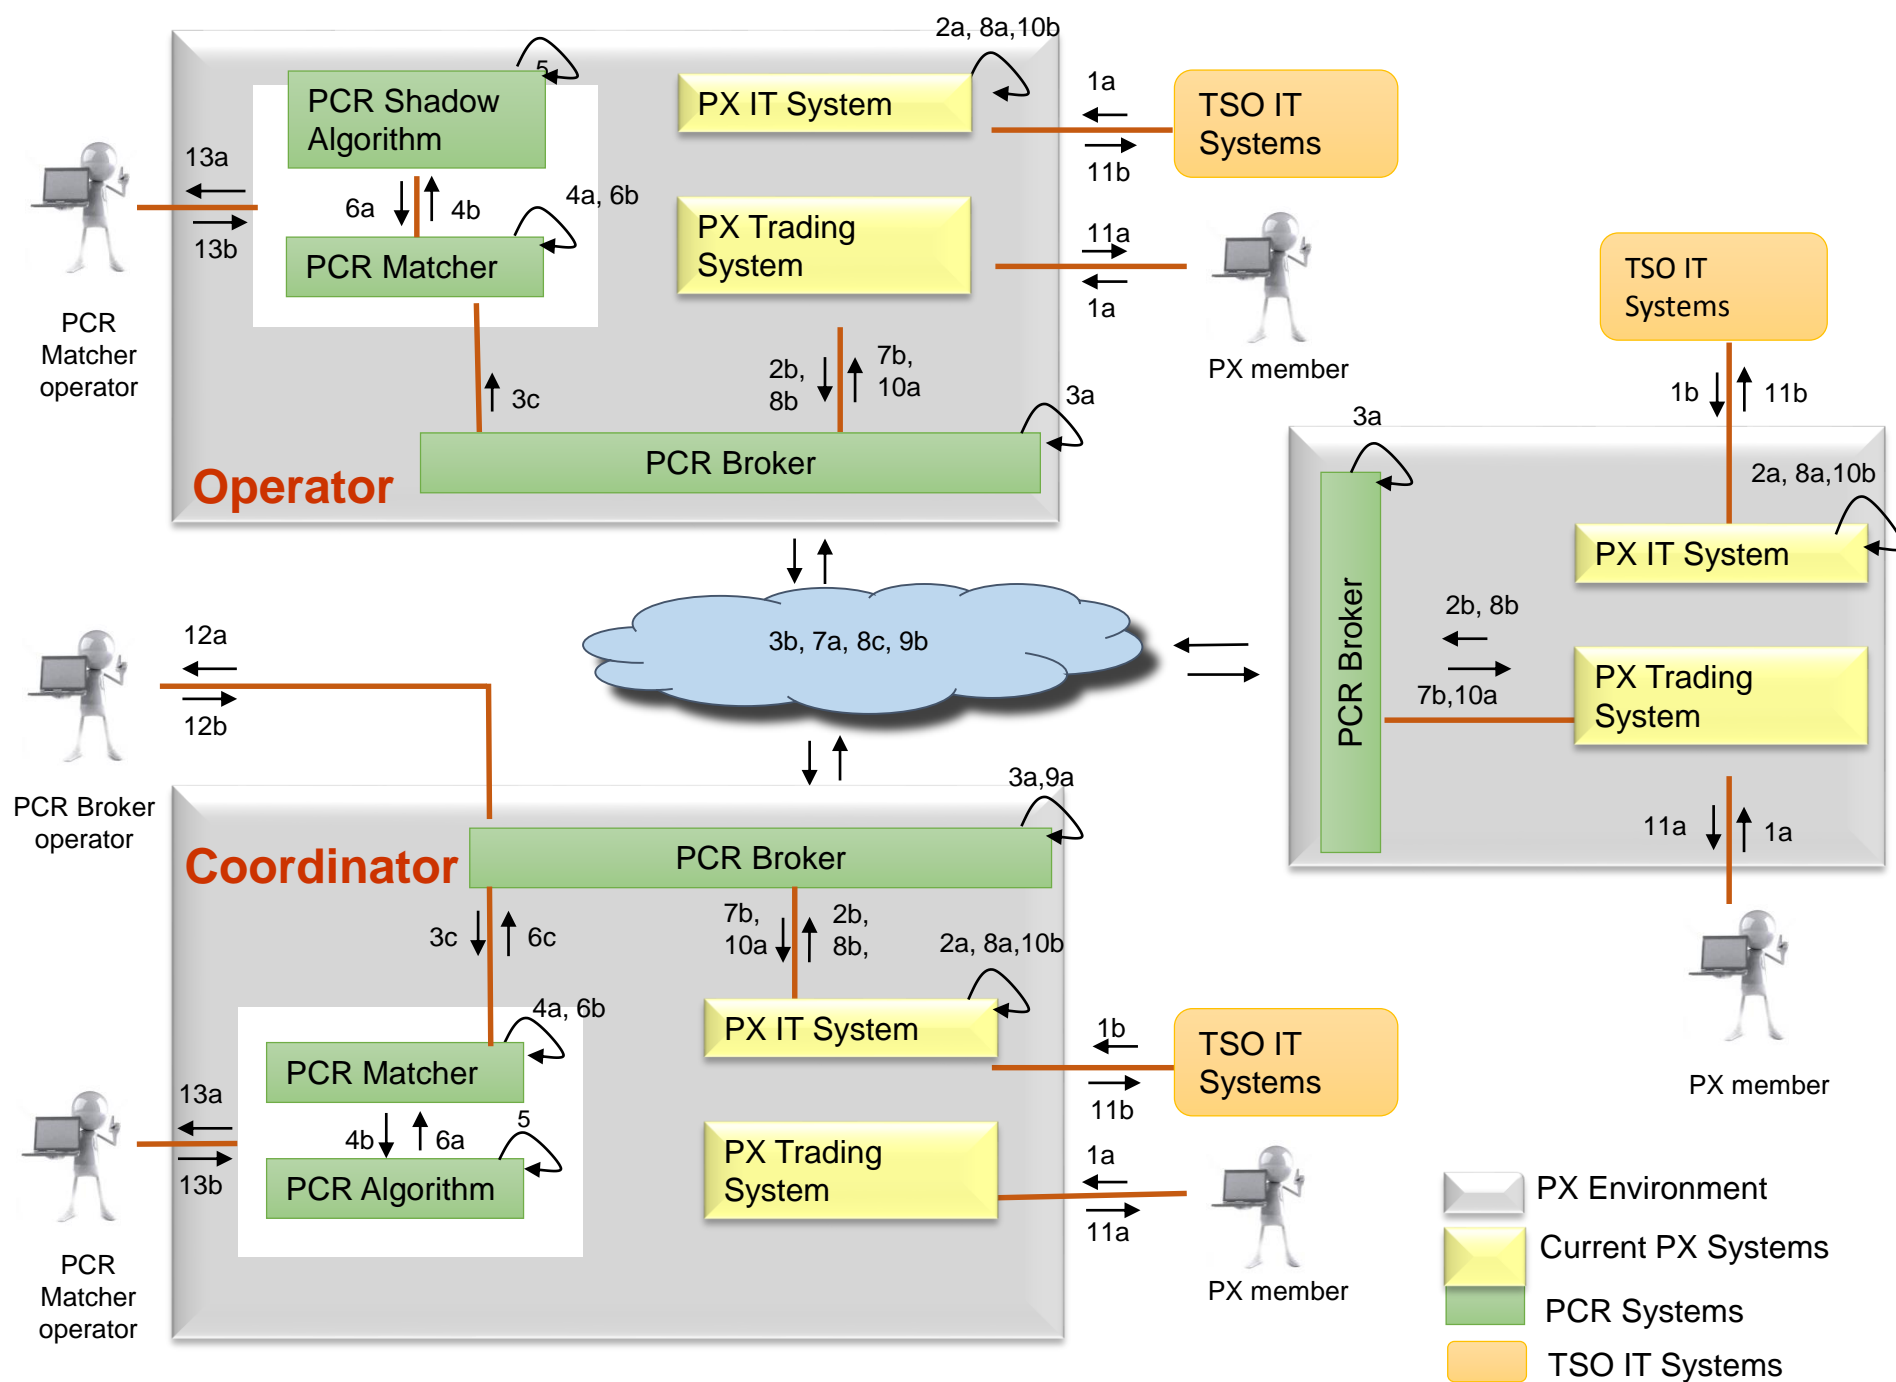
2a, 8a,10b

5

PCR Shadow Algorithm

PX IT System

1a

TSO IT Systems

11b

13a

6a

4b

4a, 6b

PCR Matcher

PX Trading System

11a

1a

13b

PCR Matcher operator

PX member

TSO IT Systems

3c

2b, 8b

7b, 10a

3a

1b

11b

PCR Broker

3a

Operator

2a, 8a,10b

PX IT System

2b, 8b

12a

3b, 7a, 8c, 9b

PCR Broker

12b

7b,10a

PX Trading System

PCR Broker operator

3a,9a

11a

1a

Coordinator

PCR Broker

3c

6c

7b, 10a

2b, 8b,

2a, 8a,10b

PX member

4a, 6b

PX IT System

1b

TSO IT Systems

PCR Matcher

11b

13a

4b

6a

5

PX Trading System

1a

PCR Algorithm

13b

11a

PCR Matcher operator

PX member

PX Environment

Current PX Systems

PCR Systems

TSO IT Systems